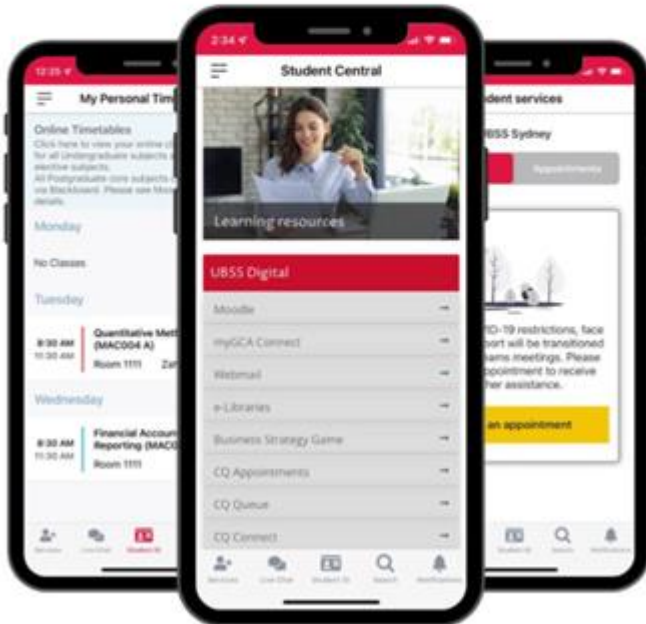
12:25

My Personal Tim

Online Timetables

Click here to view your online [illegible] for all Undergraduate subjects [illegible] elective subjects. All Postgraduate core subjects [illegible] via Blackboard. Please see Mo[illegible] details.

Monday

No Classes

Tuesday

8:30 AM
11:30 AM

Quantitative Meth
(MAC004 A)
Room 1111 Zar

Wednesday

8:30 AM
11:30 AM

Financial Accou
Reporting (MAC
Room 1111

Services Live Chat Student ID

2:34

Student Central

Learning resources

UBSS Digital

Moodle

myGCA Connect

Webmail

e-Libraries

Business Strategy Game

CQ Appointments

CQ Queue

CQ Connect

Services Live Chat Student ID Search Notifications

dent services

UBSS Sydney

Appointments

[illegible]D-19 restrictions, face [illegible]port will be transitioned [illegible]ams meetings. Please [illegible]ppointment to receive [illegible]her assistance.

an appointment

Student ID Search Notifications